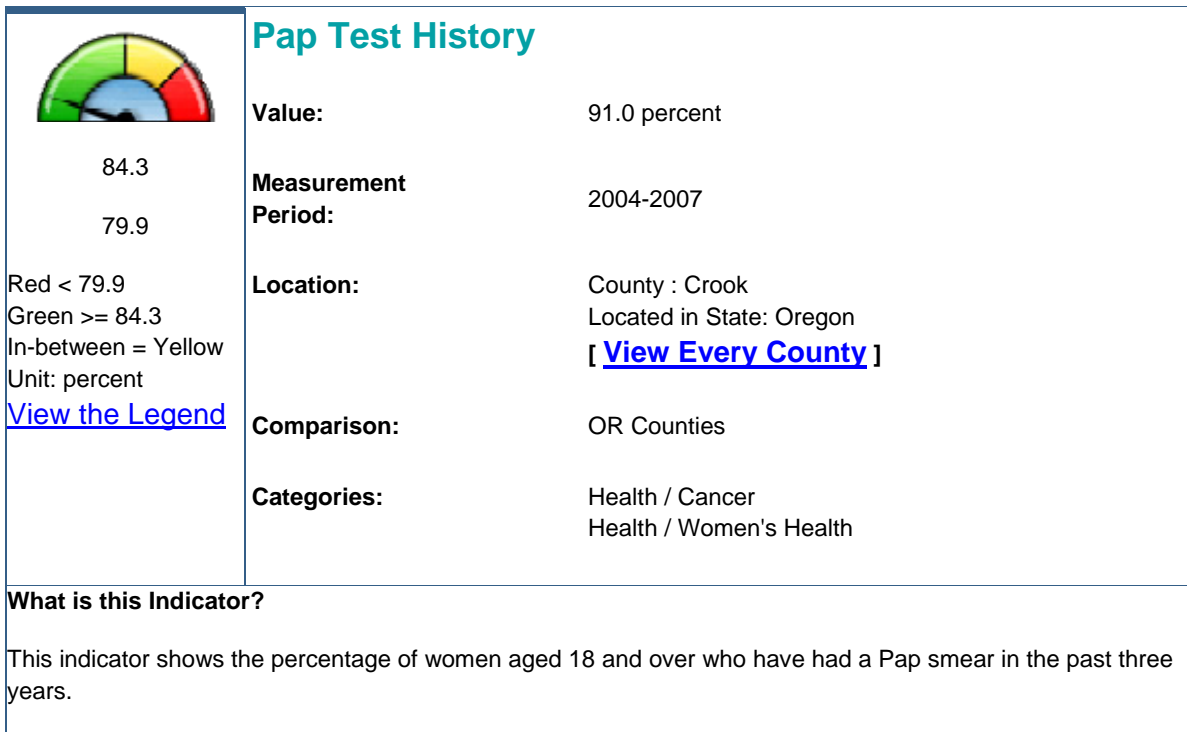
84.3

79.9

Red < 79.9
Green >= 84.3
In-between = Yellow
Unit: percent
View the Legend

Pap Test History

| | |
|---|---|
| **Value:** | 91.0 percent |
| **Measurement Period:** | 2004-2007 |
| **Location:** | County : Crook<br>Located in State: Oregon<br>[ View Every County ] |
| **Comparison:** | OR Counties |
| **Categories:** | Health / Cancer<br>Health / Women's Health |

**What is this Indicator?**

This indicator shows the percentage of women aged 18 and over who have had a Pap smear in the past three years.